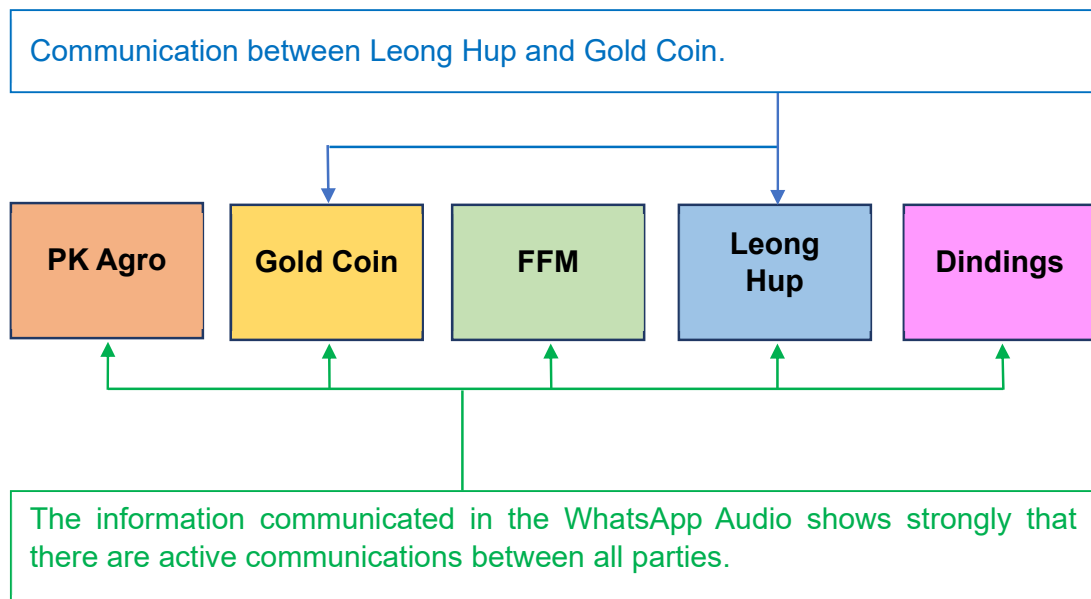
Communication between Leong Hup and Gold Coin.

PK Agro

Gold Coin

FFM

Leong Hup

Dindings

The information communicated in the WhatsApp Audio shows strongly that there are active communications between all parties.